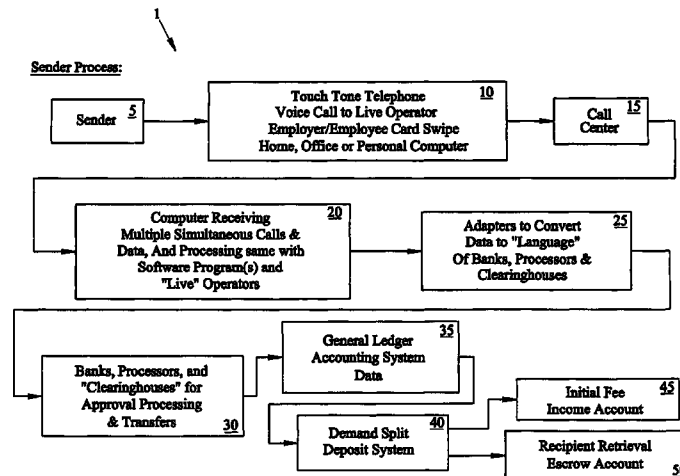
1

Sender Process:

Sender 5

Touch Tone Telephone
Voice Call to Live Operator
Employer/Employee Card Swipe
Home, Office or Personal Computer 10

Call Center 15

Computer Receiving
Multiple Simultaneous Calls &
Data, And Processing same with
Software Program(s) and
"Live" Operators 20

Adapters to Convert
Data to "Language"
Of Banks, Processors &
Clearinghouses 25

Banks, Processors, and
"Clearinghouses" for
Approval Processing
& Transfers 30

General Ledger
Accounting System
Data 35

Demand Split
Deposit System 40

Initial Fee
Income Account 45

Recipient Retrieval
Escrow Account 5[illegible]